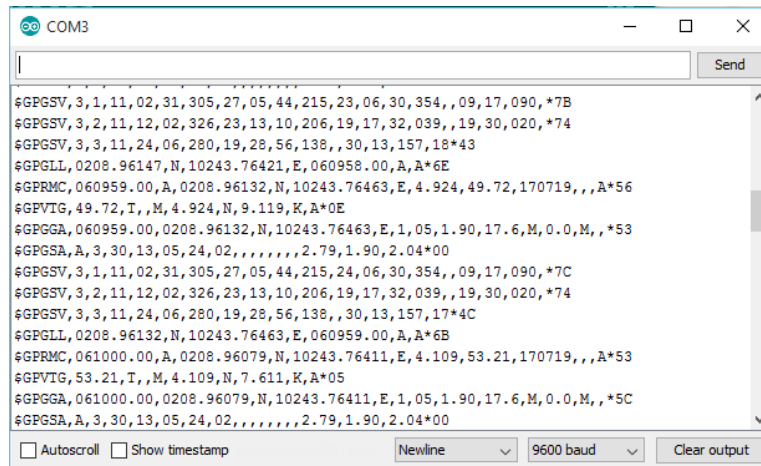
COM3

Send

$GPGSV,3,1,11,02,31,305,27,05,44,215,23,06,30,354,,09,17,090,*7B
$GPGSV,3,2,11,12,02,326,23,13,10,206,19,17,32,039,,19,30,020,*74
$GPGSV,3,3,11,24,06,280,19,28,56,138,,30,13,157,18*43
$GPGLL,0208.96147,N,10243.76421,E,060958.00,A,A*6E
$GPRMC,060959.00,A,0208.96132,N,10243.76463,E,4.924,49.72,170719,,,A*56
$GPVTG,49.72,T,,M,4.924,N,9.119,K,A*0E
$GPGGA,060959.00,0208.96132,N,10243.76463,E,1,05,1.90,17.6,M,0.0,M,,*53
$GPGSA,A,3,30,13,05,24,02,,,,,,,,2.79,1.90,2.04*00
$GPGSV,3,1,11,02,31,305,27,05,44,215,24,06,30,354,,09,17,090,*7C
$GPGSV,3,2,11,12,02,326,23,13,10,206,19,17,32,039,,19,30,020,*74
$GPGSV,3,3,11,24,06,280,19,28,56,138,,30,13,157,17*4C
$GPGLL,0208.96132,N,10243.76463,E,060959.00,A,A*6B
$GPRMC,061000.00,A,0208.96079,N,10243.76411,E,4.109,53.21,170719,,,A*53
$GPVTG,53.21,T,,M,4.109,N,7.611,K,A*05
$GPGGA,061000.00,0208.96079,N,10243.76411,E,1,05,1.90,17.6,M,0.0,M,,*5C
$GPGSA,A,3,30,13,05,24,02,,,,,,,,2.79,1.90,2.04*00

Autoscroll Show timestamp Newline 9600 baud Clear output